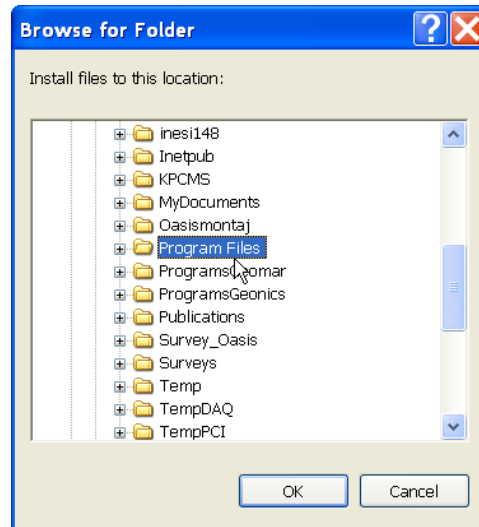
Browse for Folder

Install files to this location:

inesi148
Inetpub
KPCMS
MyDocuments
Oasismontaj
Program Files
ProgramsGeomar
ProgramsGeonics
Publications
Survey_Oasis
Surveys
Temp
TempDAQ
TempPCI

OK
Cancel